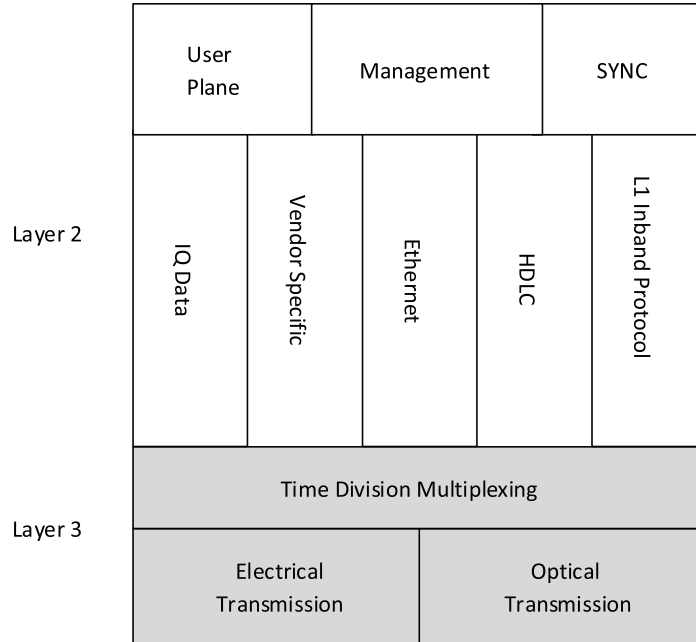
| User Plane | Management | SYNC |
|---|---|---|

Layer 2

| IQ Data | Vendor Specific | Ethernet | HDLC | L1 Inband Protocol |
|---|---|---|---|---|

Time Division Multiplexing

Layer 3

| Electrical Transmission | Optical Transmission |
|---|---|